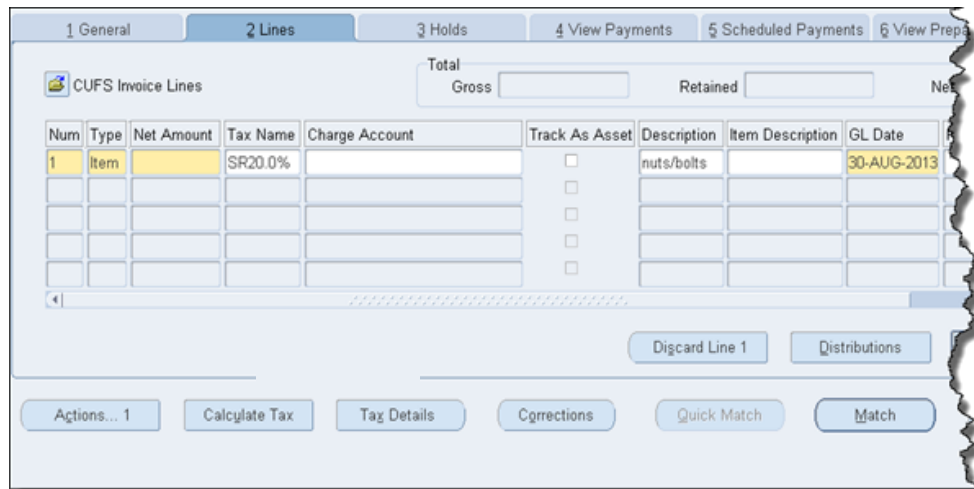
1 General | 2 Lines | 3 Holds | 4 View Payments | 5 Scheduled Payments | 6 View Prepa

CUFS Invoice Lines

Total
Gross
Retained
Ne

| Num | Type | Net Amount | Tax Name | Charge Account | Track As Asset | Description | Item Description | GL Date |
|---|---|---|---|---|---|---|---|---|
| 1 | Item | | SR20.0% | | ☐ | nuts/bolts | | 30-AUG-2013 |
| | | | | | ☐ | | | |
| | | | | | ☐ | | | |
| | | | | | ☐ | | | |
| | | | | | ☐ | | | |

Discard Line 1
Distributions

Actions... 1
Calculate Tax
Tax Details
Corrections
Quick Match
Match